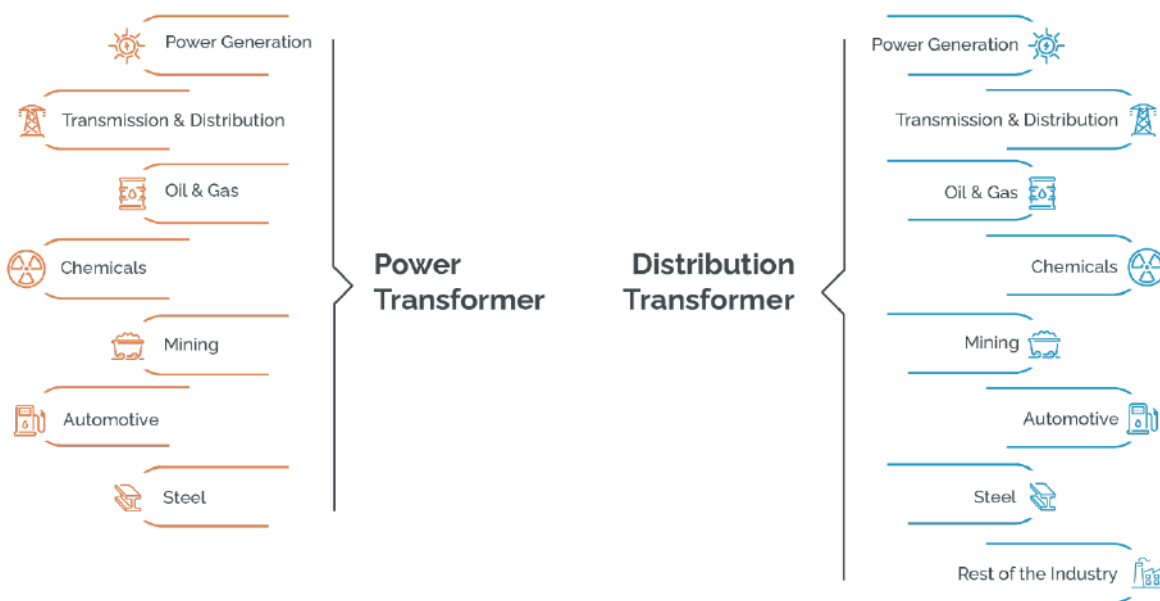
Power Generation

Transmission & Distribution

Oil & Gas

Chemicals

Mining

Automotive

Steel

Power Transformer

Distribution Transformer

Power Generation

Transmission & Distribution

Oil & Gas

Chemicals

Mining

Automotive

Steel

Rest of the Industry